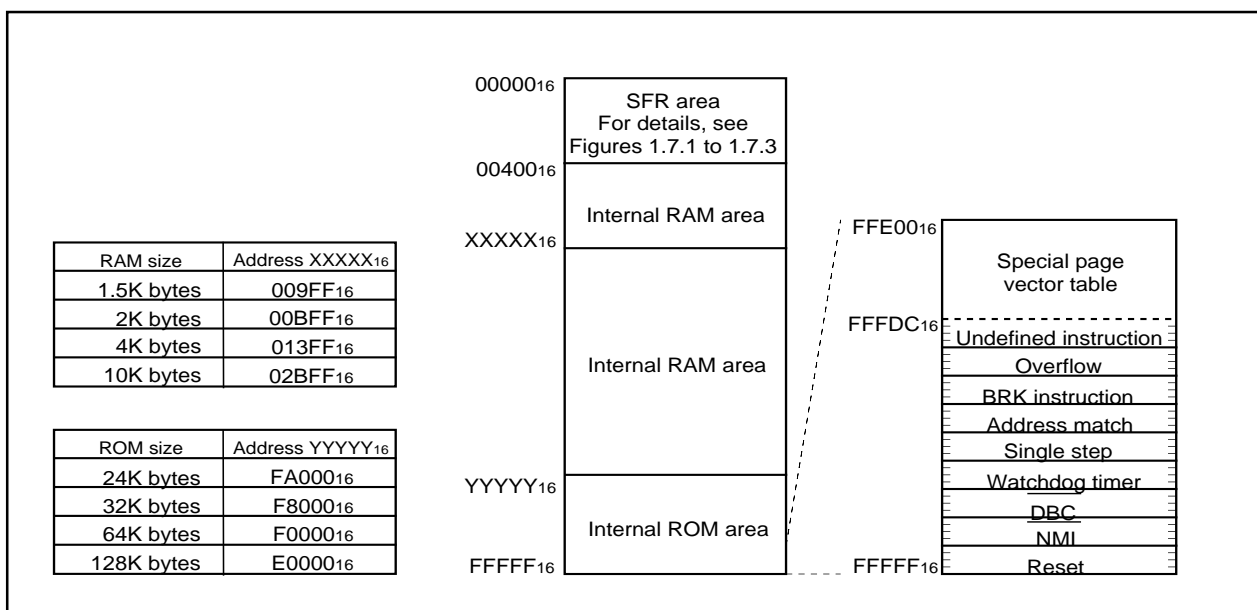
| RAM size | Address $XXXXX_{16}$ |
|---|---|
| 1.5K bytes | $009FF_{16}$ |
| 2K bytes | $00BFF_{16}$ |
| 4K bytes | $013FF_{16}$ |
| 10K bytes | $02BFF_{16}$ |

| ROM size | Address $YYYYY_{16}$ |
|---|---|
| 24K bytes | $FA000_{16}$ |
| 32K bytes | $F8000_{16}$ |
| 64K bytes | $F0000_{16}$ |
| 128K bytes | $E0000_{16}$ |

$00000_{16}$
SFR area
For details, see Figures 1.7.1 to 1.7.3
$00400_{16}$
Internal RAM area
$XXXXX_{16}$
Internal RAM area
$YYYYY_{16}$
Internal ROM area
$FFFFF_{16}$

$FFE00_{16}$
Special page vector table
$FFFDC_{16}$
Undefined instruction
Overflow
BRK instruction
Address match
Single step
Watchdog timer
$\overline{DBC}$
$\overline{NMI}$
Reset
$FFFFF_{16}$